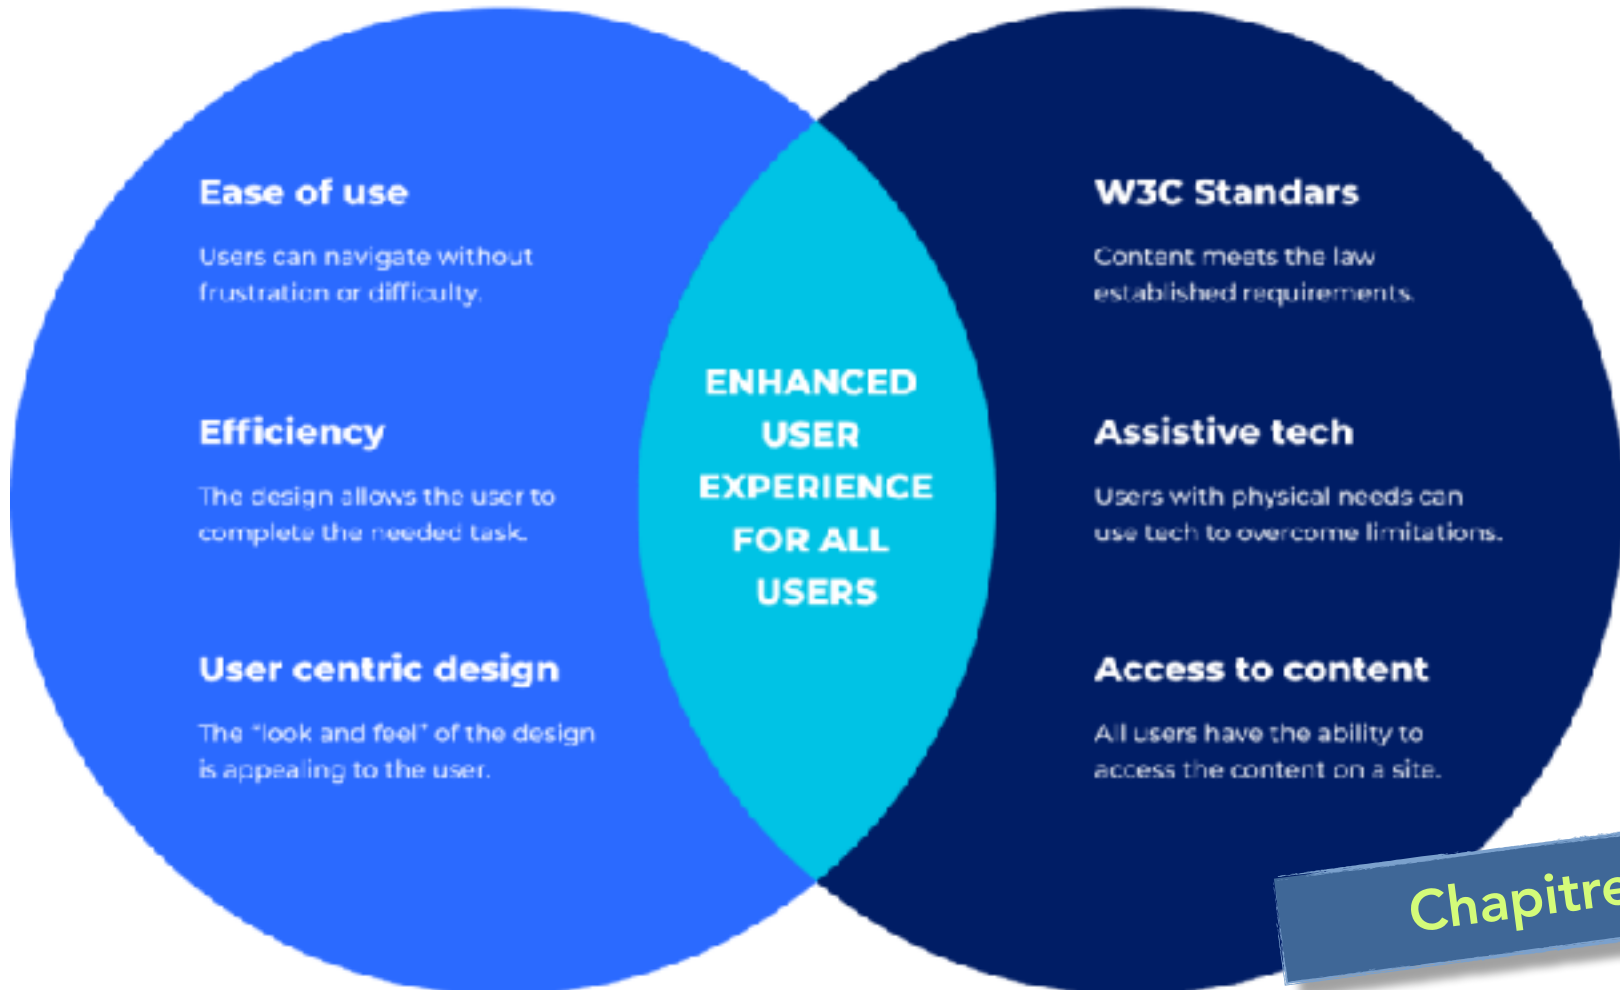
Ease of use

Users can navigate without frustration or difficulty.

Efficiency

The design allows the user to complete the needed task.

User centric design

The "look and feel" of the design is appealing to the user.

ENHANCED USER EXPERIENCE FOR ALL USERS

W3C Standars

Content meets the law established requirements.

Assistive tech

Users with physical needs can use tech to overcome limitations.

Access to content

All users have the ability to access the content on a site.

Chapitre